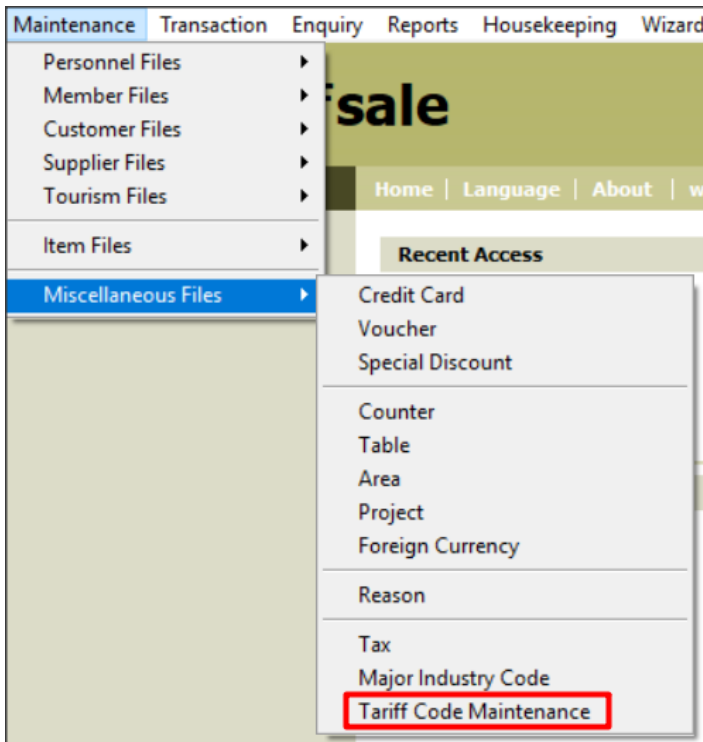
Maintenance Transaction Enquiry Reports Housekeeping Wizard

Personnel Files
Member Files
Customer Files
Supplier Files
Tourism Files
Item Files
Miscellaneous Files

fsale

Home | Language | About | w

Recent Access

Credit Card
Voucher
Special Discount
Counter
Table
Area
Project
Foreign Currency
Reason
Tax
Major Industry Code
Tariff Code Maintenance